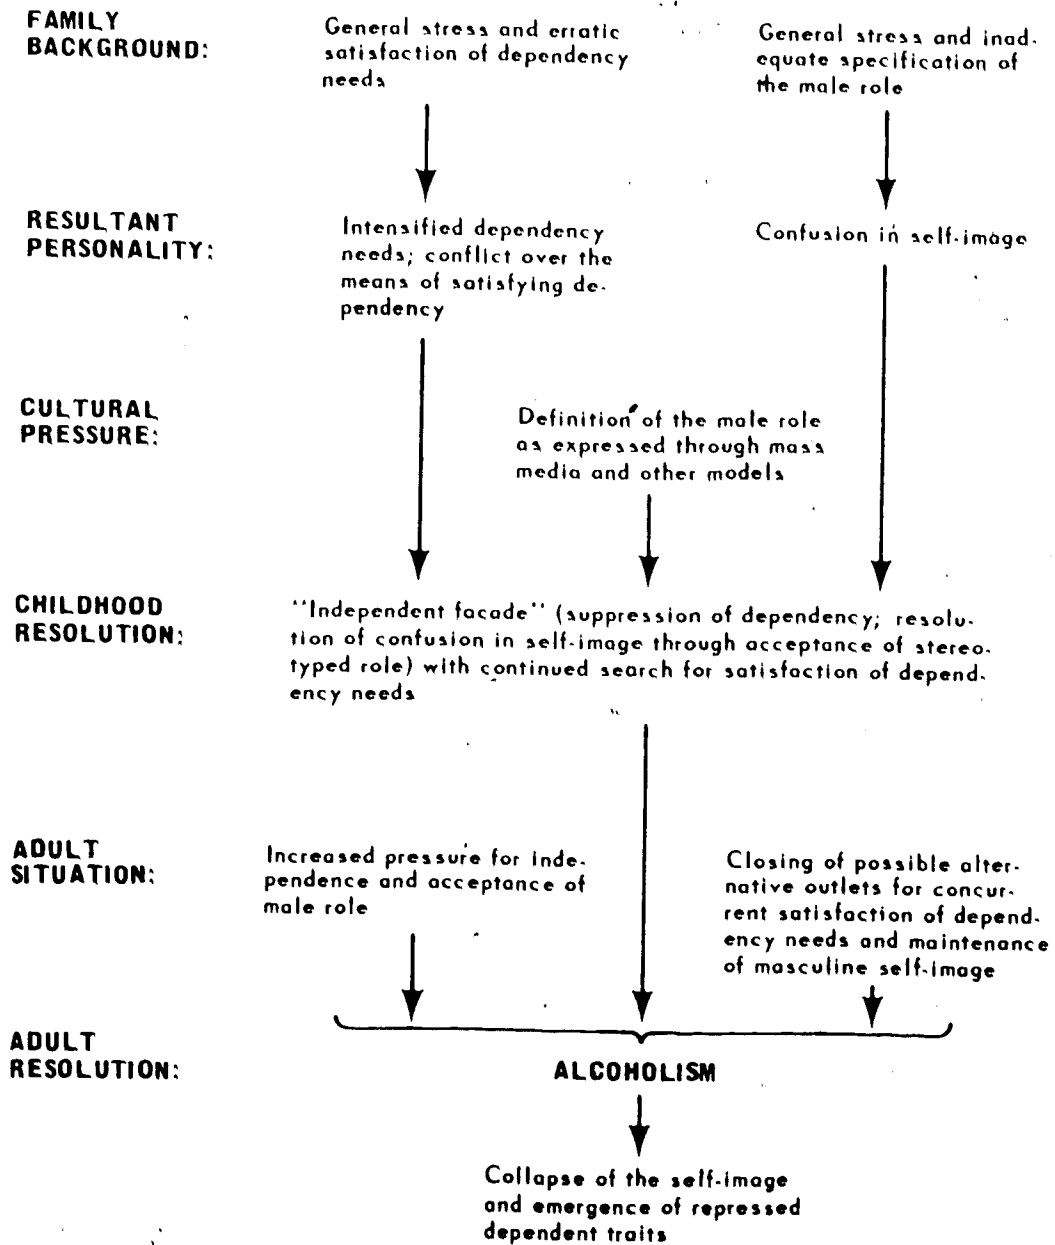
FAMILY BACKGROUND:

General stress and erratic satisfaction of dependency needs

General stress and inadequate specification of the male role

RESULTANT PERSONALITY:

Intensified dependency needs; conflict over the means of satisfying dependency

Confusion in self-image

CULTURAL PRESSURE:

Definition of the male role as expressed through mass media and other models

CHILDHOOD RESOLUTION:

"Independent facade" (suppression of dependency; resolution of confusion in self-image through acceptance of stereotyped role) with continued search for satisfaction of dependency needs

ADULT SITUATION:

Increased pressure for independence and acceptance of male role

Closing of possible alternative outlets for concurrent satisfaction of dependency needs and maintenance of masculine self-image

ADULT RESOLUTION:

ALCOHOLISM

Collapse of the self-image and emergence of repressed dependent traits